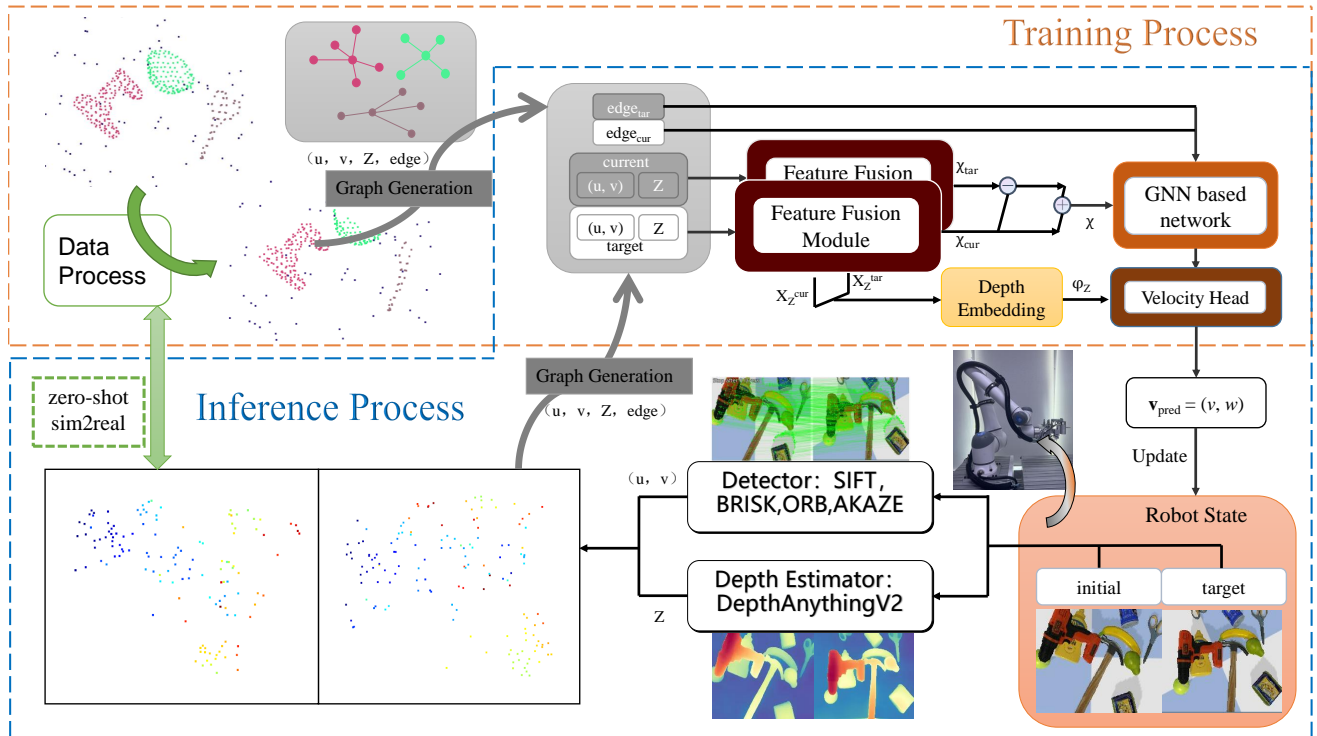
Training Process

(u, v, Z, edge)

Graph Generation

Data Process

$edge_{tar}$

$edge_{cur}$

current

(u, v) Z

(u, v) Z

target

Feature Fusion

Feature Fusion Module

$\chi_{tar}$

$\chi_{cur}$

$\chi$

GNN based network

$X_Z^{cur}$

$X_Z^{tar}$

Depth Embedding

$\varphi_Z$

Velocity Head

$\mathbf{v}_{pred} = (v, w)$

Update

zero-shot sim2real

Inference Process

Graph Generation

(u, v, Z, edge)

(u, v)

Detector: SIFT, BRISK,ORB,AKAZE

Depth Estimator: DepthAnythingV2

Z

Robot State

initial

target